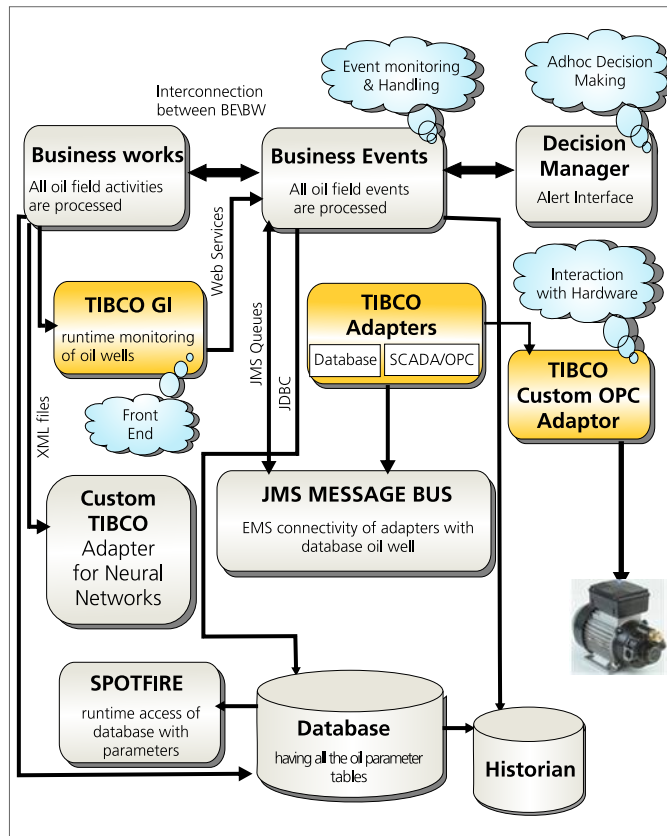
Event monitoring & Handling

Adhoc Decision Making

Interconnection between BE\BW

Business works
All oil field activities are processed

Business Events
All oil field events are processed

Decision Manager
Alert Interface

Web Services

TIBCO GI
runtime monitoring of oil wells

Front End

JMS Queues

JDBC

TIBCO Adapters
Database
SCADA/OPC

Interaction with Hardware

TIBCO Custom OPC Adaptor

XML files

Custom TIBCO Adapter for Neural Networks

JMS MESSAGE BUS
EMS connectivity of adapters with database oil well

SPOTFIRE
runtime access of database with parameters

Database
having all the oil parameter tables

Historian